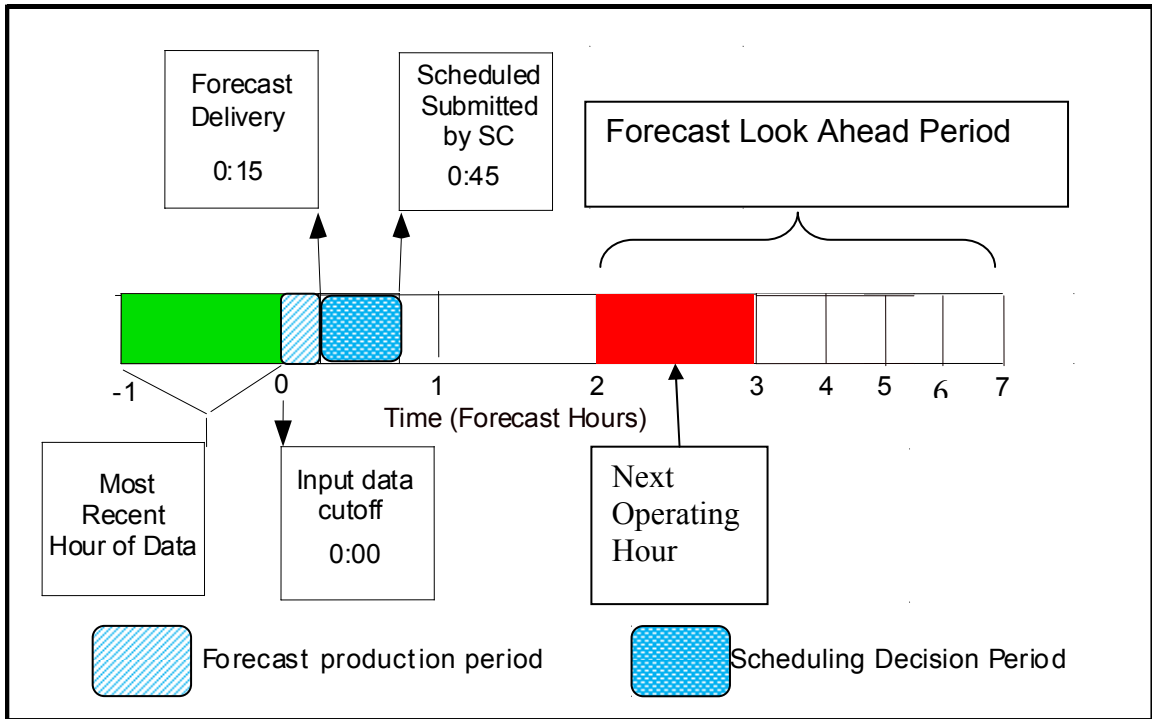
Forecast Delivery

0:15

Scheduled Submitted by SC

0:45

Forecast Look Ahead Period

-1

0

1

2

3

4

5

6

7

Time (Forecast Hours)

Most Recent Hour of Data

Input data cutoff

0:00

Next Operating Hour

Forecast production period

Scheduling Decision Period